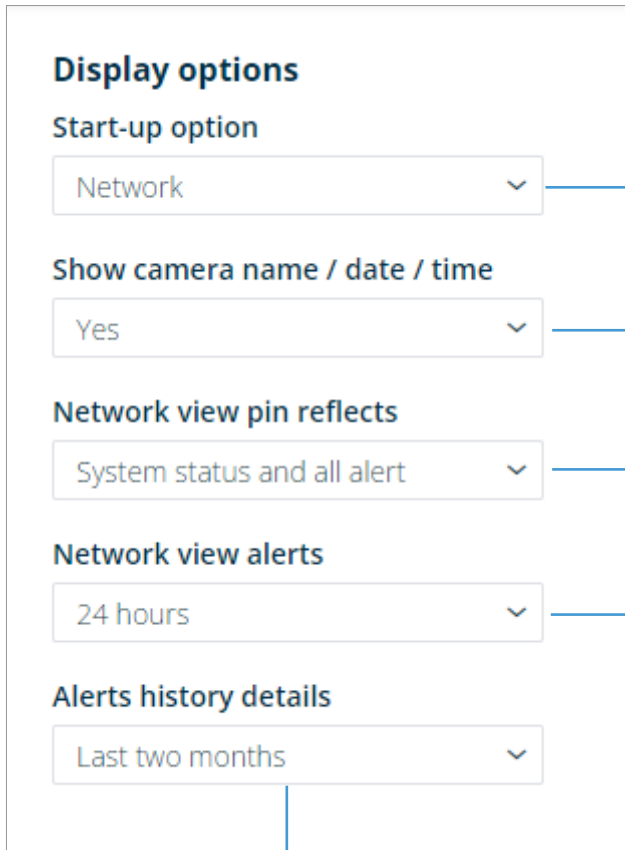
Display options

Start-up option

Network

Show camera name / date / time

Yes

Network view pin reflects

System status and all alert

Network view alerts

24 hours

Alerts history details

Last two months